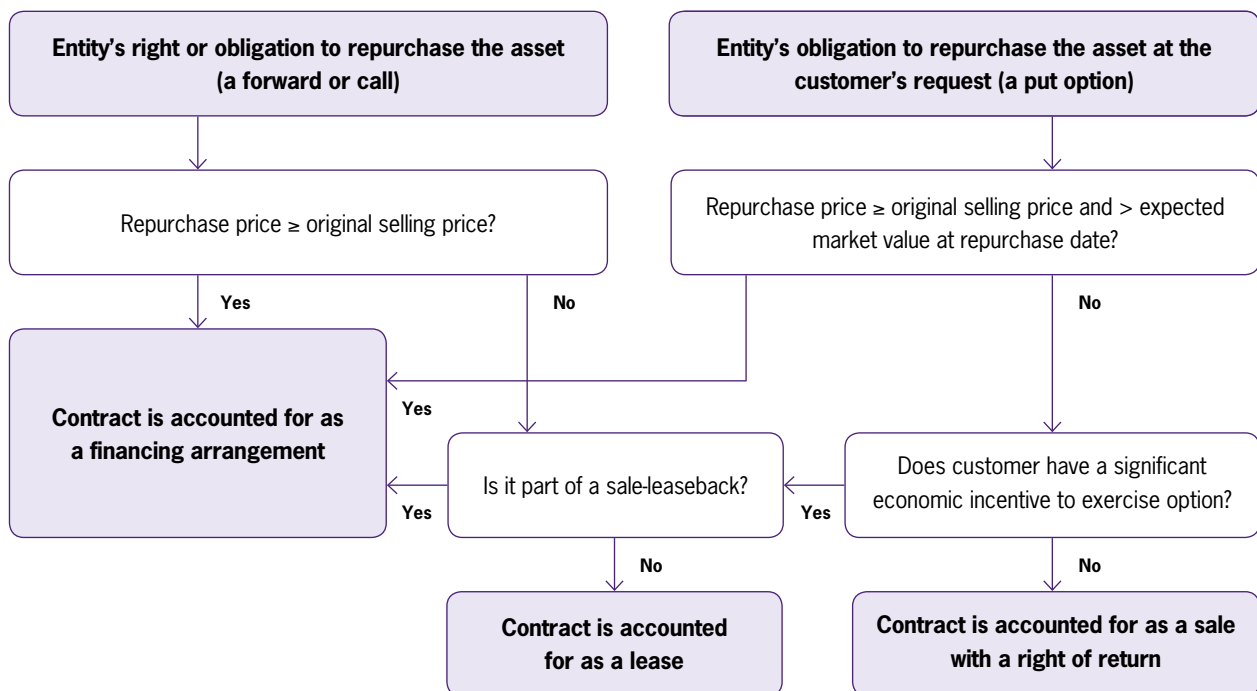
Entity's right or obligation to repurchase the asset (a forward or call)

Entity's obligation to repurchase the asset at the customer's request (a put option)

Repurchase price ≥ original selling price?

Repurchase price ≥ original selling price and > expected market value at repurchase date?

Yes

No

No

Contract is accounted for as a financing arrangement

Yes

Is it part of a sale-leaseback?

Does customer have a significant economic incentive to exercise option?

Yes

Yes

No

No

Contract is accounted for as a lease

Contract is accounted for as a sale with a right of return